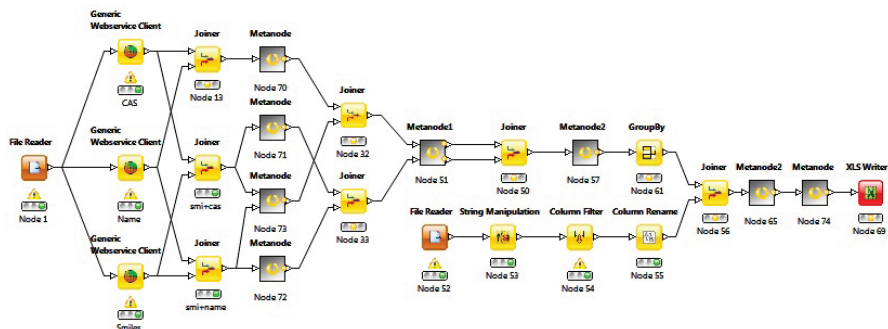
Generic Webservice Client

CAS

Joiner

Node 13

Metanode

Node 70

Metanode

Node 71

Joiner

Node 32

File Reader

Node 1

Generic Webservice Client

Name

Joiner

smi+cas

Metanode

Node 73

Joiner

Node 33

Generic Webservice Client

Smiles

Joiner

smi+name

Metanode

Node 72

Metanode1

Node 51

Joiner

Node 50

Metanode2

Node 57

GroupBy

Node 61

File Reader

Node 52

String Manipulation

Node 53

Column Filter

Node 54

Column Rename

Node 55

Joiner

Node 56

Metanode2

Node 65

Metanode

Node 74

XLS Writer

Node 69